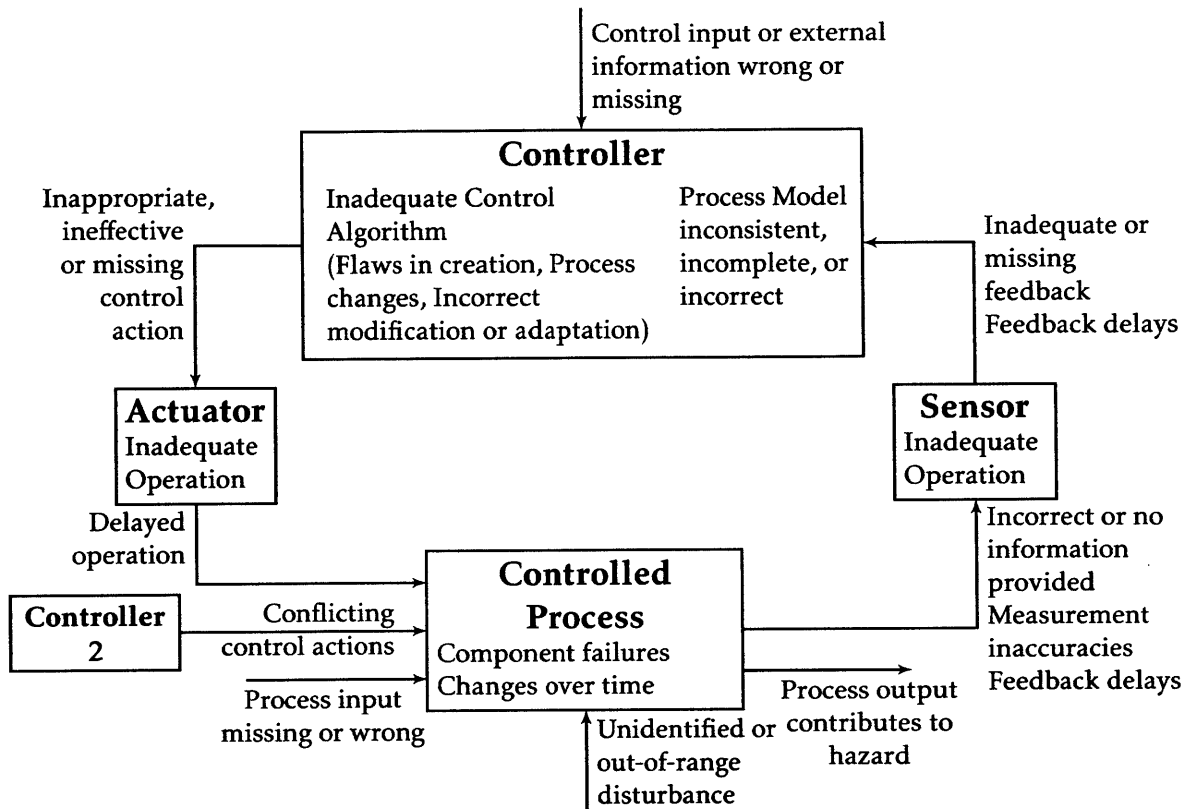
Control input or external information wrong or missing

Controller

Inadequate Control Algorithm (Flaws in creation, Process changes, Incorrect modification or adaptation)

Process Model inconsistent, incomplete, or incorrect

Inappropriate, ineffective or missing control action

Inadequate or missing feedback Feedback delays

Actuator
Inadequate Operation

Sensor
Inadequate Operation

Delayed operation

Incorrect or no information provided Measurement inaccuracies Feedback delays

Controller 2

Conflicting control actions

Controlled Process
Component failures Changes over time

Process input missing or wrong

Unidentified or out-of-range disturbance

Process output contributes to hazard